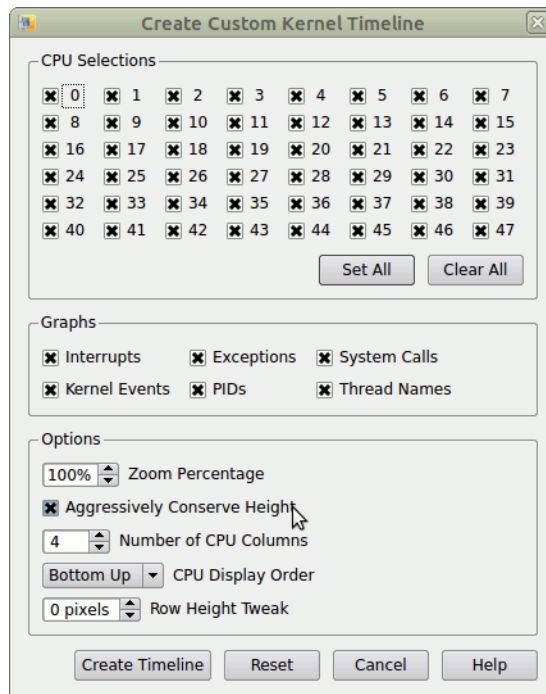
Create Custom Kernel Timeline

CPU Selections

| | | | | | | | |
|---|---|---|---|---|---|---|---|
| 0 | 1 | 2 | 3 | 4 | 5 | 6 | 7 |
| 8 | 9 | 10 | 11 | 12 | 13 | 14 | 15 |
| 16 | 17 | 18 | 19 | 20 | 21 | 22 | 23 |
| 24 | 25 | 26 | 27 | 28 | 29 | 30 | 31 |
| 32 | 33 | 34 | 35 | 36 | 37 | 38 | 39 |
| 40 | 41 | 42 | 43 | 44 | 45 | 46 | 47 |

Set All Clear All

Graphs

Interrupts Exceptions System Calls
Kernel Events PIDs Thread Names

Options

100% Zoom Percentage
Aggressively Conserve Height
4 Number of CPU Columns
Bottom Up CPU Display Order
0 pixels Row Height Tweak

Create Timeline Reset Cancel Help